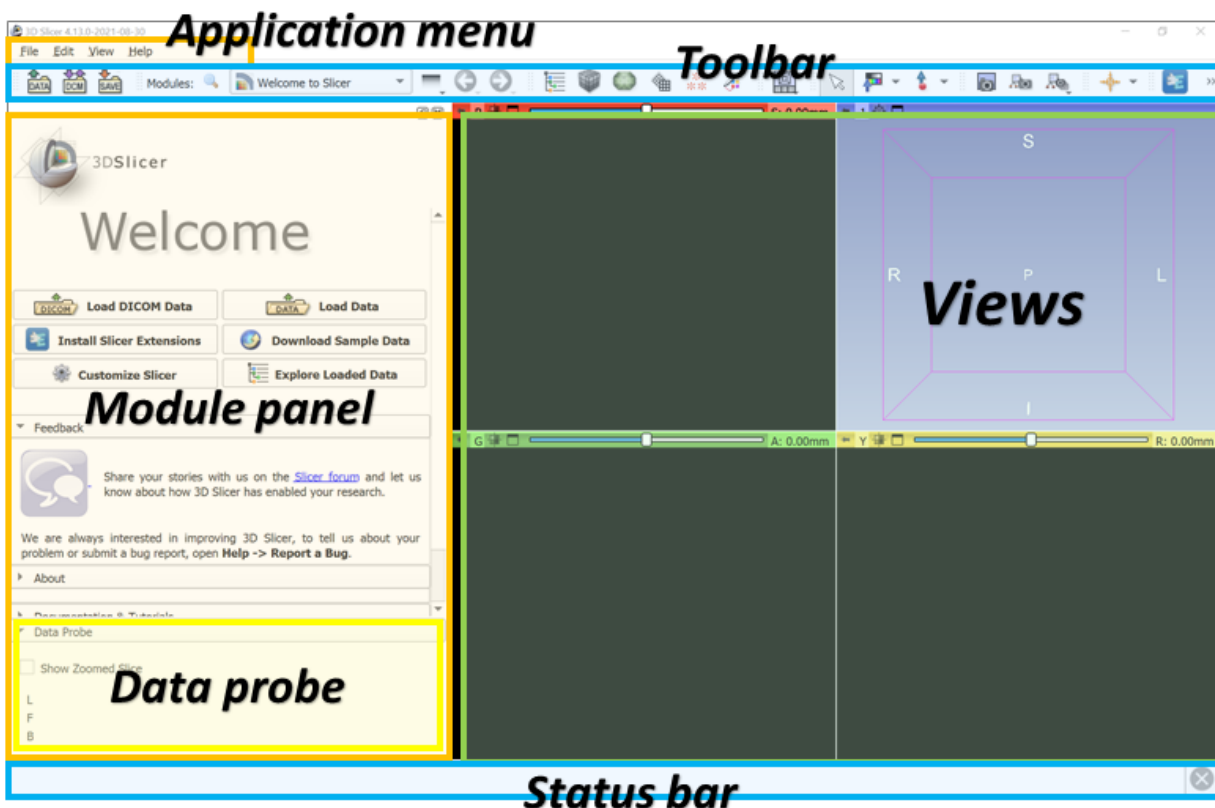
3D Slicer 4.13.0-2021-08-30

Application menu

File Edit View Help

Toolbar

DATA DCM SAVE Modules: Welcome to Slicer

R S: 0.00mm

3DSlicer

Welcome

DICOM Load DICOM Data

DATA Load Data

Install Slicer Extensions

Download Sample Data

Customize Slicer

Explore Loaded Data

Module panel

Feedback

Share your stories with us on the Slicer forum and let us know about how 3D Slicer has enabled your research.

We are always interested in improving 3D Slicer, to tell us about your problem or submit a bug report, open Help -> Report a Bug.

About

Documentation & Tutorials

Data Probe

Show Zoomed Slice

Data probe

L
F
B

S

R

P

L

I

Views

G A: 0.00mm

Y R: 0.00mm

Status bar